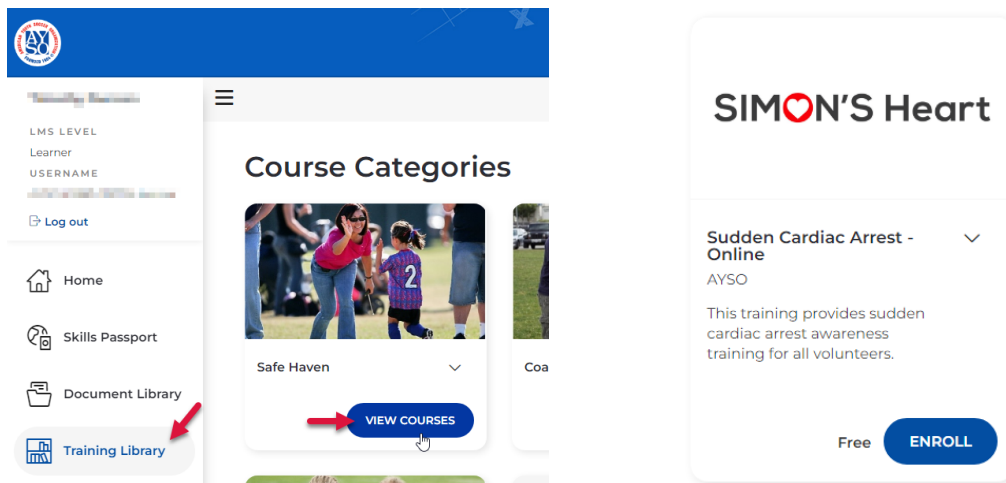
AYSO

LMS LEVEL
Learner
USERNAME
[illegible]

Log out

Home

Skills Passport

Document Library

Training Library

Course Categories

Safe Haven

VIEW COURSES

Coa

SIMON'S Heart

Sudden Cardiac Arrest - Online
AYSO

This training provides sudden cardiac arrest awareness training for all volunteers.

Free ENROLL